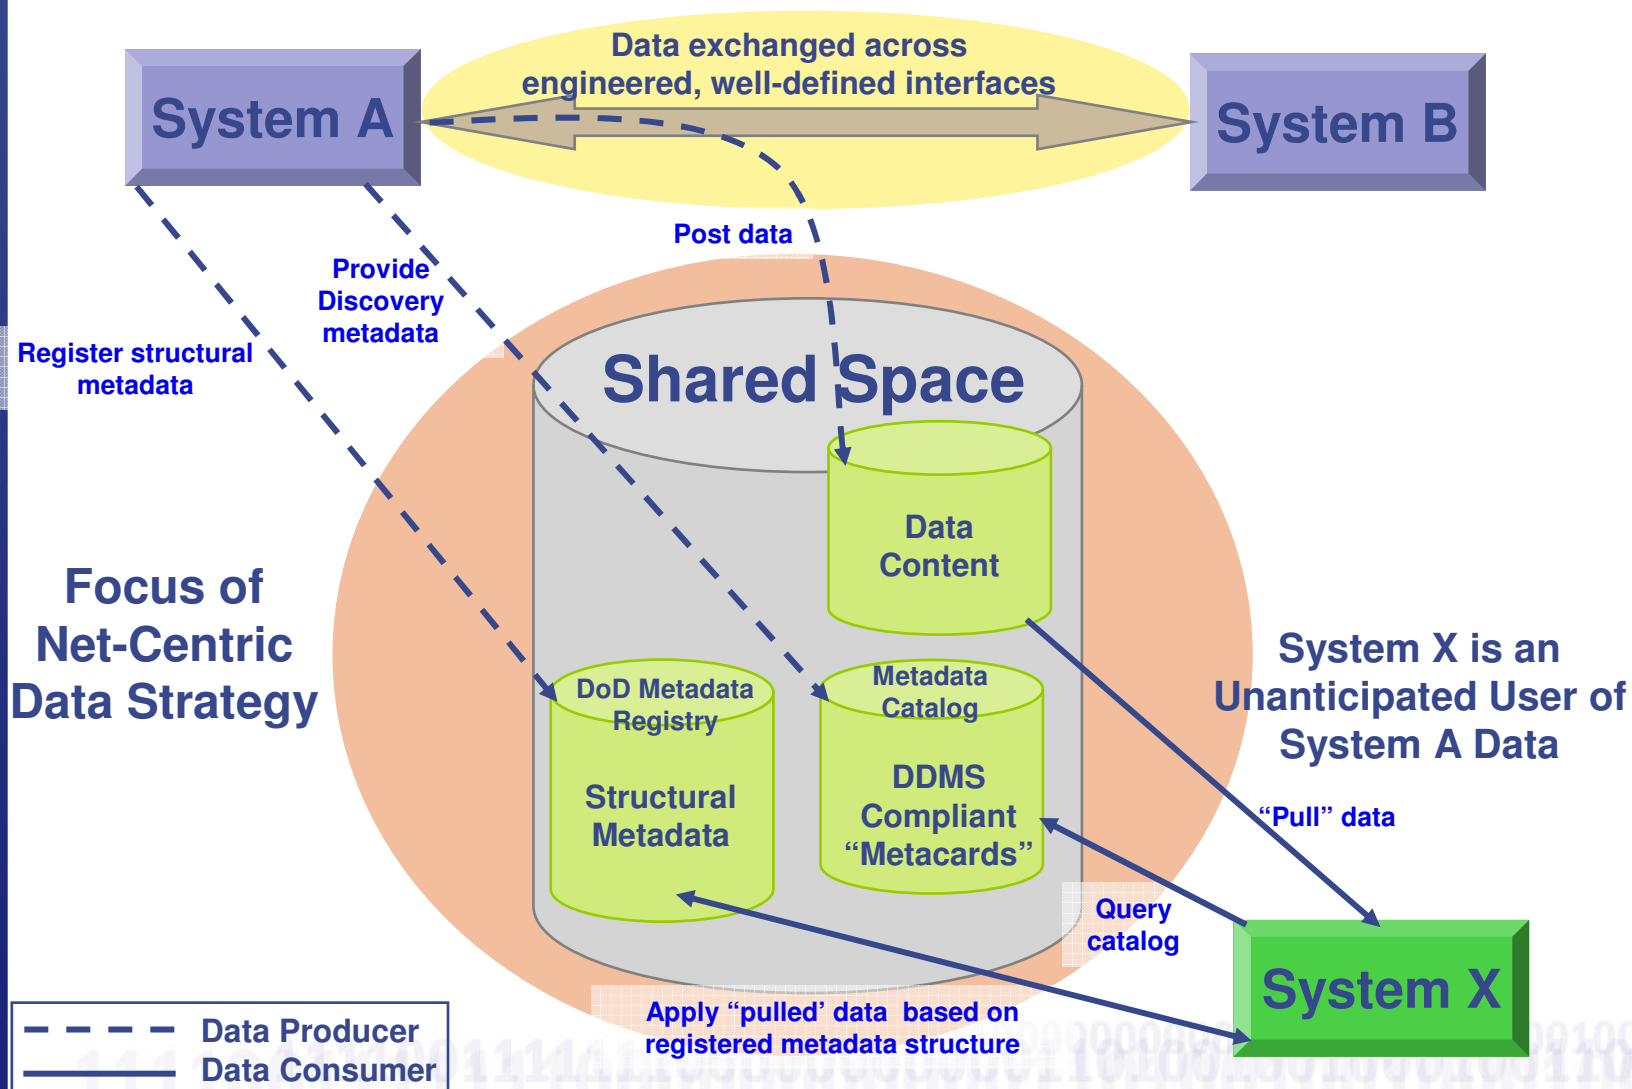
Data exchanged across engineered, well-defined interfaces

System A

System B

Post data

Provide Discovery metadata

Register structural metadata

Shared Space

Data Content

Focus of Net-Centric Data Strategy

DoD Metadata Registry

Structural Metadata

Metadata Catalog

DDMS Compliant “Metacards”

System X is an Unanticipated User of System A Data

“Pull” data

Query catalog

System X

Apply “pulled’ data based on registered metadata structure

Data Producer

Data Consumer